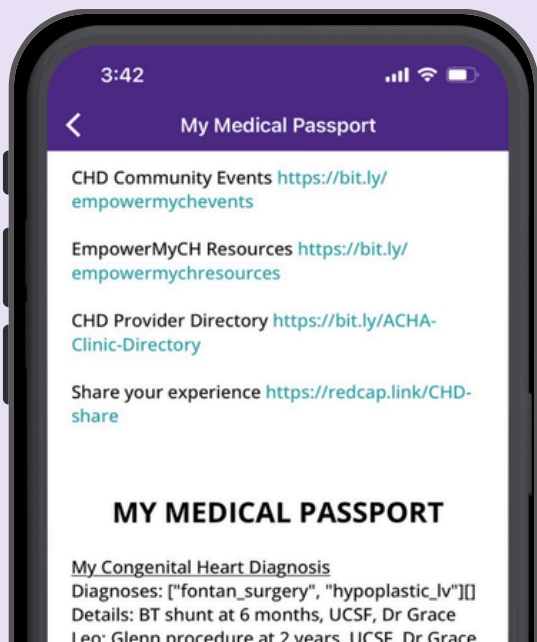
3:42

My Medical Passport

CHD Community Events https://bit.ly/empowermychevents

EmpowerMyCH Resources https://bit.ly/empowermychresources

CHD Provider Directory https://bit.ly/ACHA-Clinic-Directory

Share your experience https://redcap.link/CHD-share

MY MEDICAL PASSPORT

My Congenital Heart Diagnosis
Diagnoses: ["fontan_surgery", "hypoplastic_lv"][]
Details: BT shunt at 6 months, UCSF, Dr Grace Leo; Glenn procedure at 2 years, UCSF, Dr Grace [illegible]